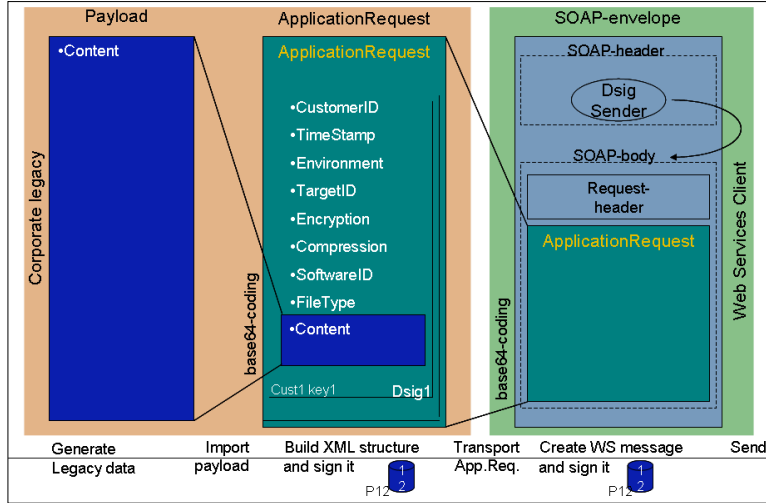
Payload

•Content

Corporate legacy

ApplicationRequest

ApplicationRequest

•CustomerID
•TimeStamp
•Environment
•TargetID
•Encryption
•Compression
•SoftwareID
•FileType
•Content

base64-coding

Cust1 key1

Dsig1

SOAP-envelope

SOAP-header

Dsig Sender

SOAP-body

Request-header

ApplicationRequest

base64-coding

Web Services Client

Generate Legacy data

Import payload

Build XML structure and sign it

1 2
P12

Transport App.Req.

Create WS message and sign it

1 2
P12

Send